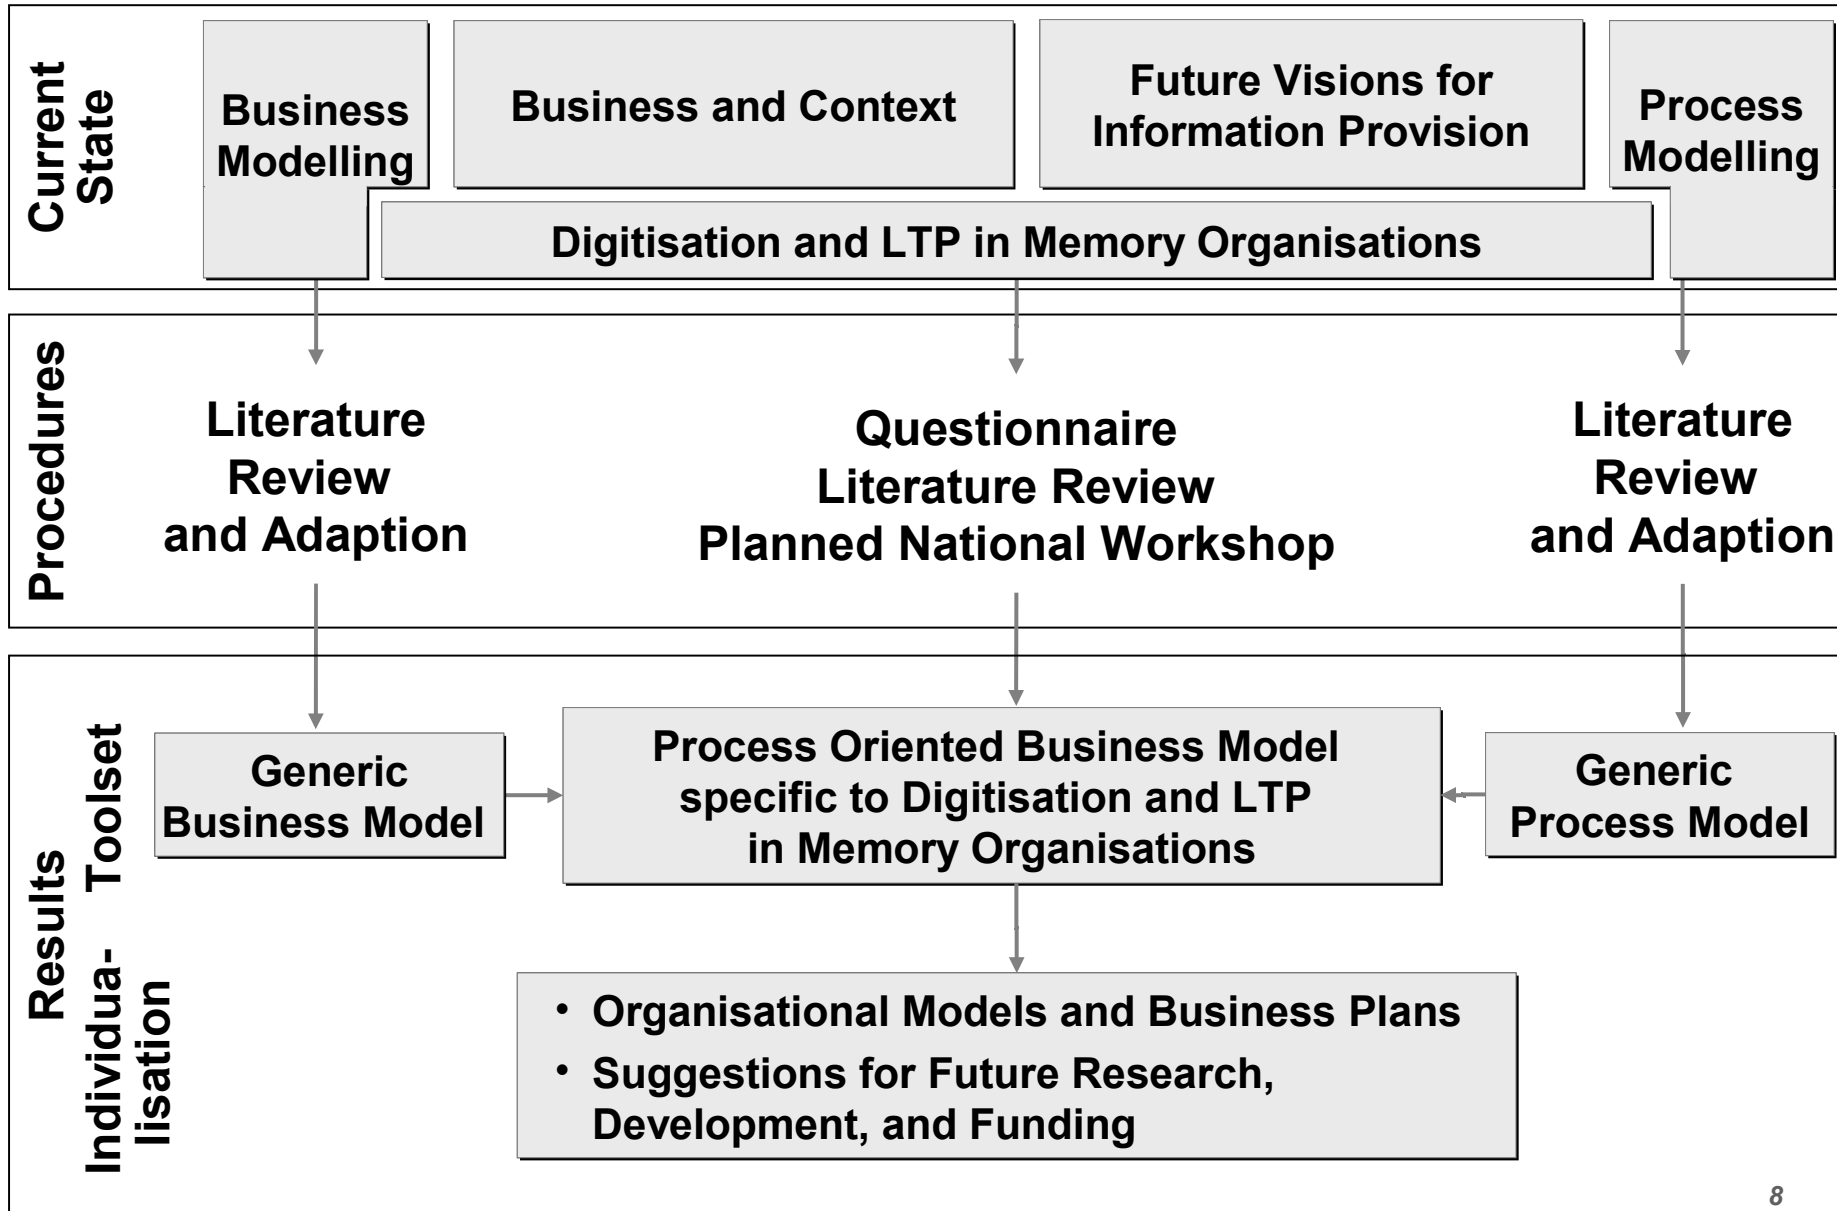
Current State

Business Modelling

Business and Context

Future Visions for Information Provision

Process Modelling

Digitisation and LTP in Memory Organisations

Procedures

Literature Review and Adaption

Questionnaire
Literature Review
Planned National Workshop

Literature Review and Adaption

Results

Toolset

Generic Business Model

Process Oriented Business Model specific to Digitisation and LTP in Memory Organisations

Generic Process Model

Individualisation

• Organisational Models and Business Plans
• Suggestions for Future Research, Development, and Funding

8